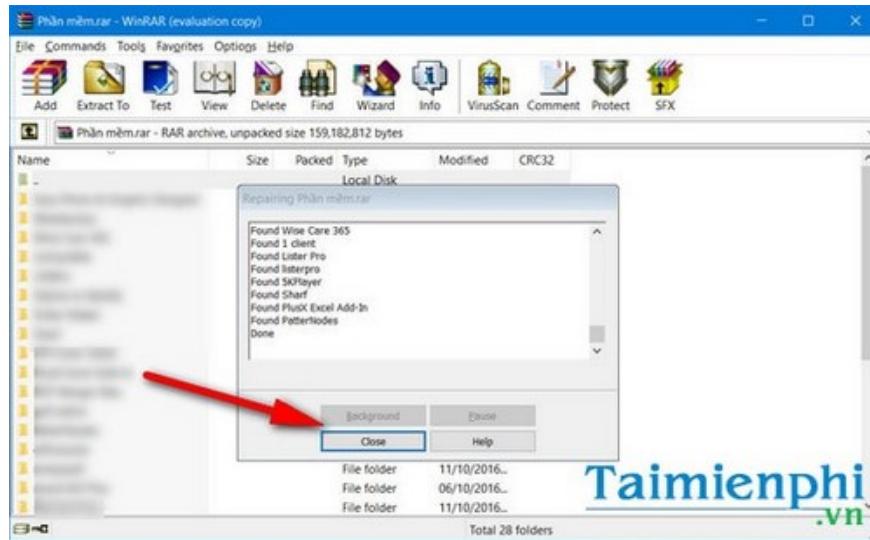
Phần mềm.rar - WinRAR (evaluation copy)

File Commands Tools Favorites Options Help

Add Extract To Test View Delete Find Wizard Info VirusScan Comment Protect SFX

Phần mềm.rar - RAR archive, unpacked size 159,182,812 bytes

| Name | Size | Packed | Type | Modified | CRC32 |
|---|---|---|---|---|---|
| .. | | | Local Disk | | |
| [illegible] | | | File folder | 11/10/2016... | |
| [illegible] | | | File folder | 06/10/2016... | |
| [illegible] | | | File folder | 11/10/2016... | |

Repairing Phần mềm.rar

Found Wise Care 365
Found 1 client
Found Lister Pro
Found listerpro
Found 5KPlayer
Found Sharf
Found PlusX Excel Add-In
Found PatterNodes
Done

Background Pause
Close Help

Total 28 folders

Taimienphi .vn